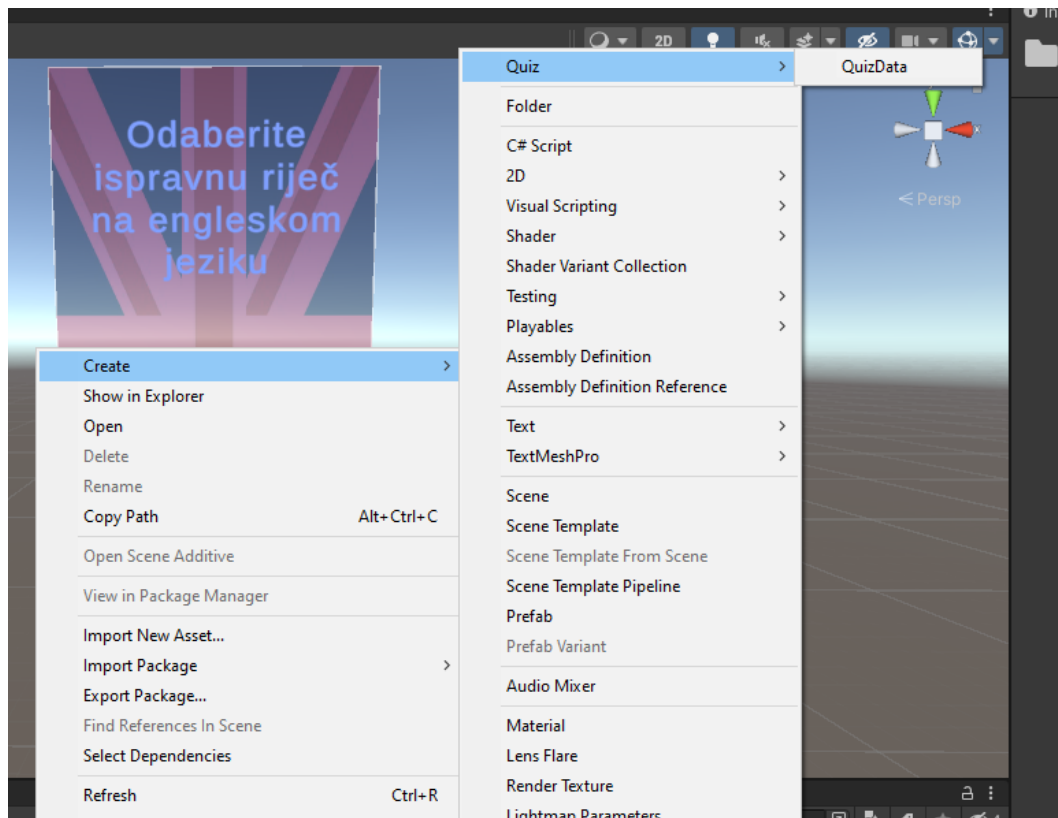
2D

Odaberite ispravnu riječ na engleskom jeziku

Persp

Create
Show in Explorer
Open
Delete
Rename
Copy Path Alt+Ctrl+C
Open Scene Additive
View in Package Manager
Import New Asset...
Import Package
Export Package...
Find References In Scene
Select Dependencies
Refresh Ctrl+R

Quiz
Folder
C# Script
2D
Visual Scripting
Shader
Shader Variant Collection
Testing
Playables
Assembly Definition
Assembly Definition Reference
Text
TextMeshPro
Scene
Scene Template
Scene Template From Scene
Scene Template Pipeline
Prefab
Prefab Variant
Audio Mixer
Material
Lens Flare
Render Texture
Lightmap Parameters

QuizData